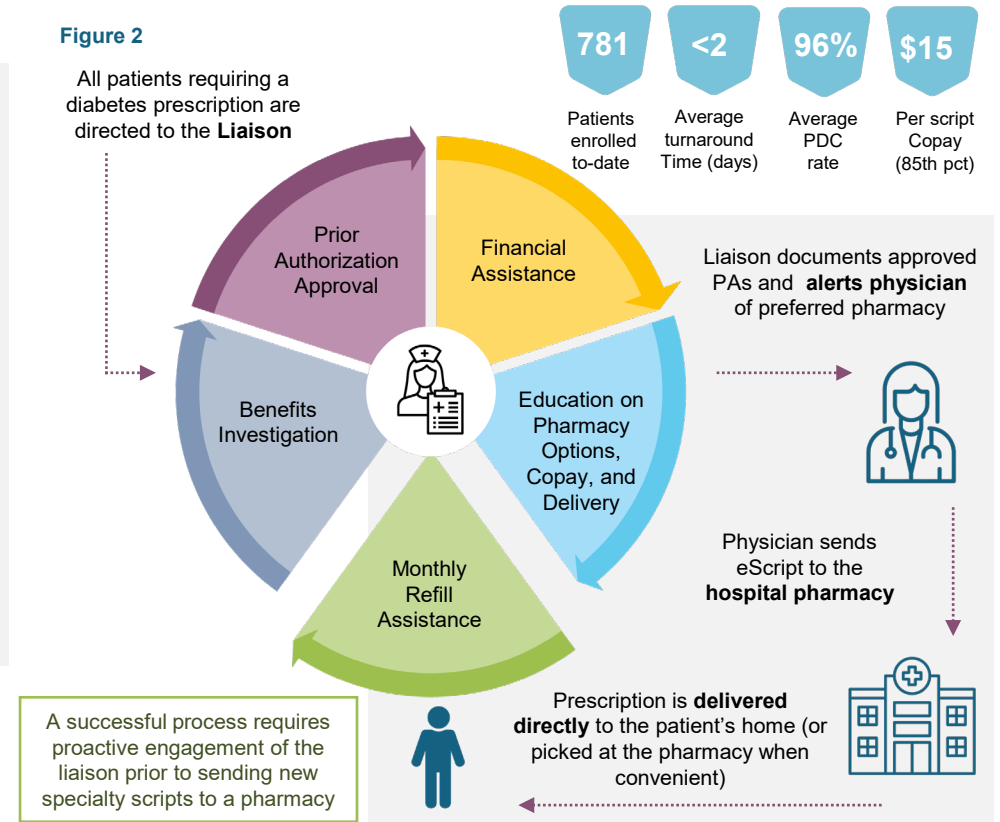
Figure 2

781
Patients enrolled to-date

<2
Average turnaround Time (days)

96%
Average PDC rate

$15
Per script Copay (85th pct)

All patients requiring a diabetes prescription are directed to the **Liaison**

Prior Authorization Approval

Financial Assistance

Education on Pharmacy Options, Copay, and Delivery

Monthly Refill Assistance

Benefits Investigation

Liaison documents approved PAs and **alerts physician** of preferred pharmacy

Physician sends eScript to the **hospital pharmacy**

Prescription is **delivered directly** to the patient's home (or picked at the pharmacy when convenient)

A successful process requires proactive engagement of the liaison prior to sending new specialty scripts to a pharmacy